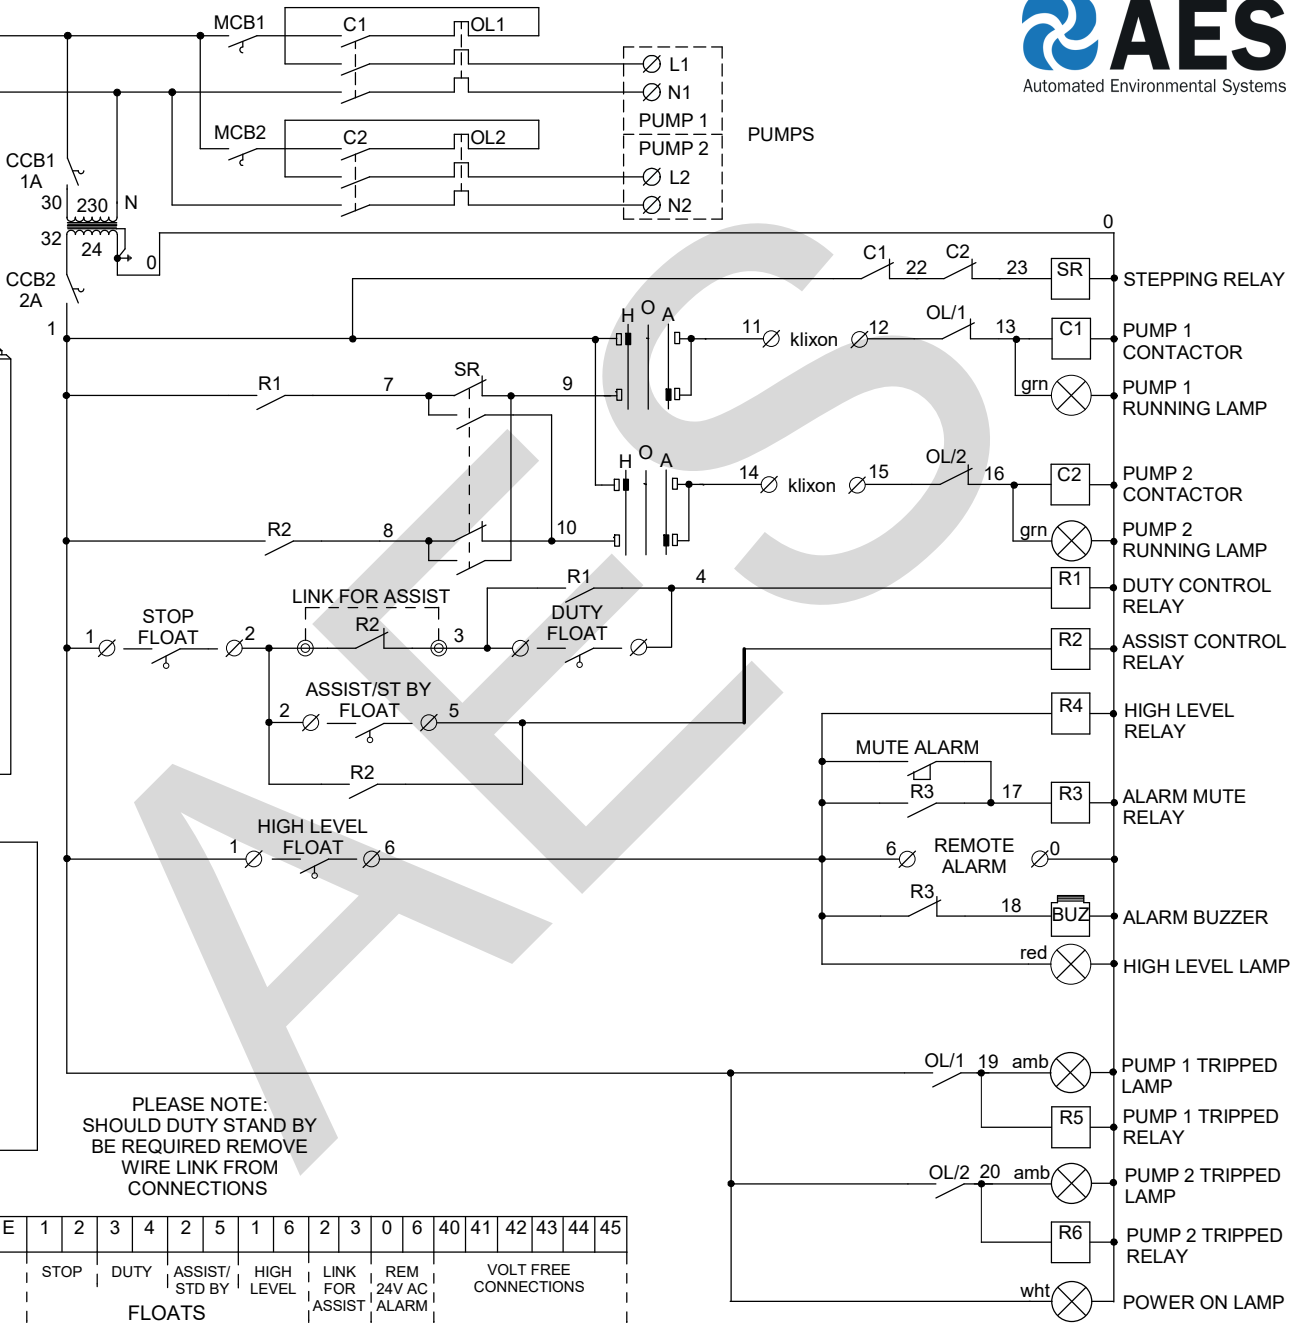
AES
Automated Environmental Systems

MCB1
C1
OL1
L1
N1
PUMP 1
PUMPS
MCB2
C2
OL2
PUMP 2
L2
N2
CCB1
1A
30
230
N
32
24
0
CCB2
2A
1
0
C1
22
C2
23
SR
STEPPING RELAY
H
O
A
11
klixon
12
OL/1
13
C1
PUMP 1
CONTACTOR
R1
7
SR
9
grn
PUMP 1
RUNNING LAMP
H
O
A
14
klixon
15
OL/2
16
C2
PUMP 2
CONTACTOR
R2
8
10
grn
PUMP 2
RUNNING LAMP
R1
4
R1
DUTY CONTROL
RELAY
LINK FOR ASSIST
STOP
FLOAT
1
2
R2
3
DUTY
FLOAT
R2
ASSIST CONTROL
RELAY
ASSIST/ST BY
2
FLOAT
5
R4
HIGH LEVEL
RELAY
MUTE ALARM
R2
R3
17
R3
ALARM MUTE
RELAY
HIGH LEVEL
1
FLOAT
6
6
REMOTE
ALARM
0
R3
18
BUZ
ALARM BUZZER
red
HIGH LEVEL LAMP
OL/1
19
amb
PUMP 1 TRIPPED
LAMP
PLEASE NOTE:
SHOULD DUTY STAND BY
BE REQUIRED REMOVE
WIRE LINK FROM
CONNECTIONS
R5
PUMP 1 TRIPPED
RELAY
OL/2
20
amb
PUMP 2 TRIPPED
LAMP
R6
PUMP 2 TRIPPED
RELAY
wht
POWER ON LAMP

| E | 1 | 2 | 3 | 4 | 2 | 5 | 1 | 6 | 2 | 3 | 0 | 6 | 40 | 41 | 42 | 43 | 44 | 45 |
|---|---|---|---|---|---|---|---|---|---|---|---|---|---|---|---|---|---|---|

STOP
DUTY
ASSIST/
STD BY
HIGH
LEVEL
LINK
FOR
ASSIST
REM
24V AC
ALARM
VOLT FREE
CONNECTIONS
FLOATS